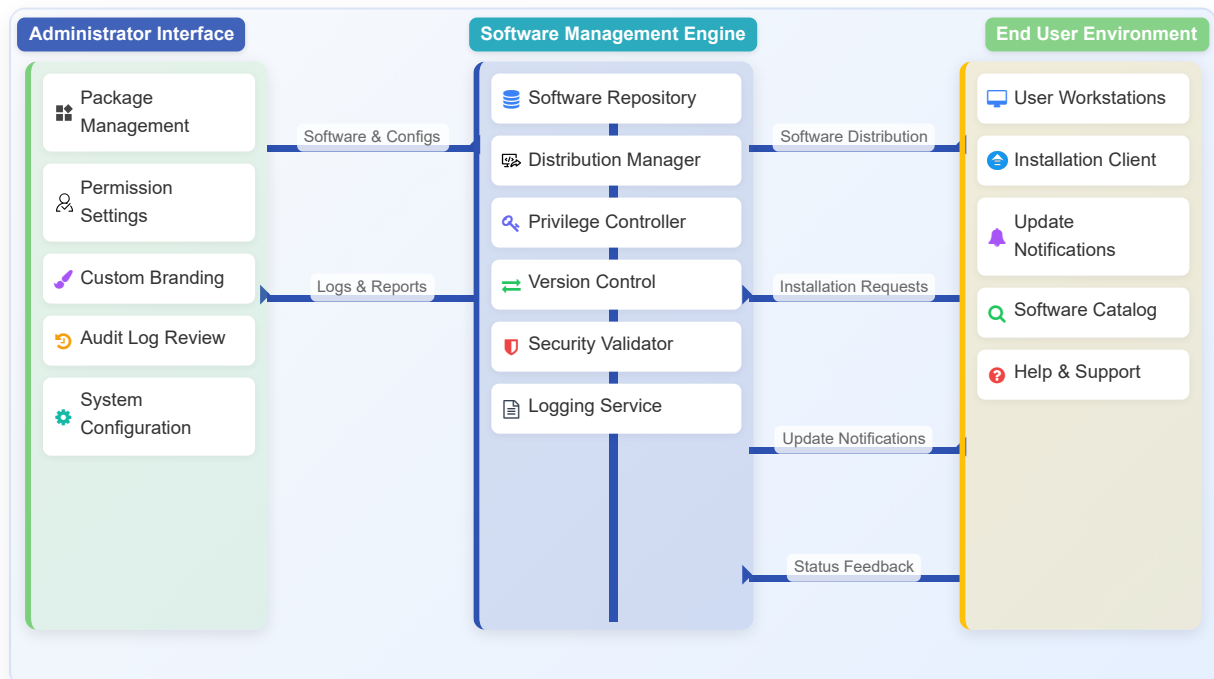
Administrator Interface

Package Management

Permission Settings

Custom Branding

Audit Log Review

System Configuration

Software & Configs

Logs & Reports

Software Management Engine

Software Repository

Distribution Manager

Privilege Controller

Version Control

Security Validator

Logging Service

Software Distribution

Installation Requests

Update Notifications

Status Feedback

End User Environment

User Workstations

Installation Client

Update Notifications

Software Catalog

Help & Support